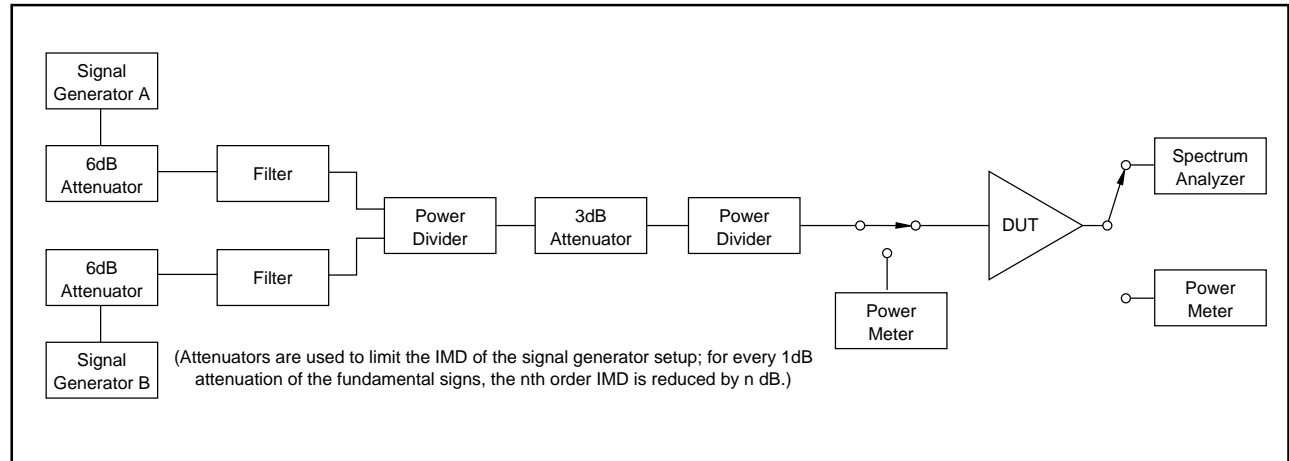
Signal Generator A

6dB Attenuator

Filter

Power Divider

3dB Attenuator

Power Divider

DUT

Spectrum Analyzer

6dB Attenuator

Filter

Power Meter

Power Meter

Signal Generator B

(Attenuators are used to limit the IMD of the signal generator setup; for every 1dB attenuation of the fundamental signs, the nth order IMD is reduced by n dB.)